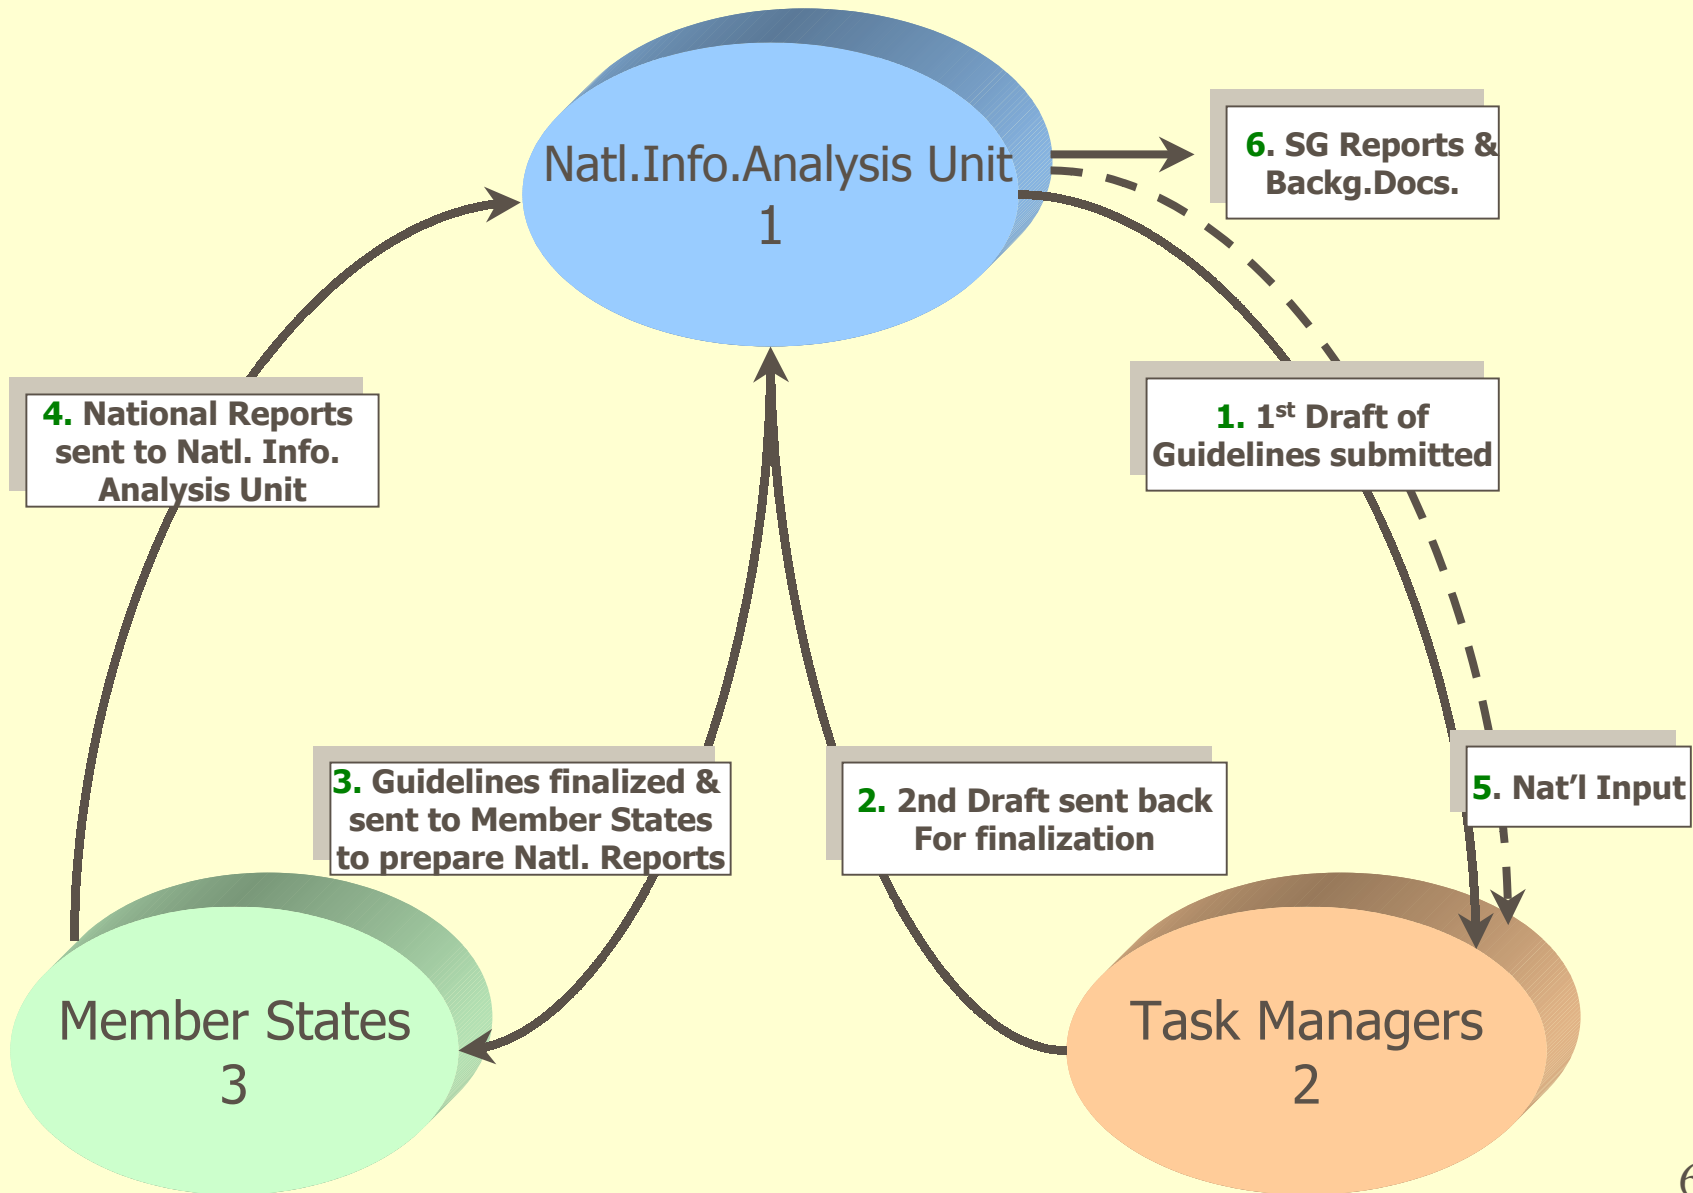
Natl.Info.Analysis Unit
1

6. SG Reports & Backg.Docs.

4. National Reports sent to Natl. Info. Analysis Unit

1. 1$^{st}$ Draft of Guidelines submitted

3. Guidelines finalized & sent to Member States to prepare Natl. Reports

2. 2nd Draft sent back For finalization

5. Nat'l Input

Member States
3

Task Managers
2

6